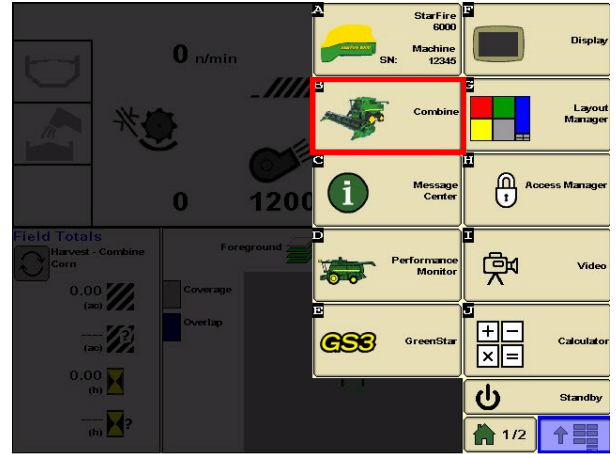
0 n/min

0

1200

Field Totals
Harvest - Combine
Corn

0.00 (ac)

---- (ac)

0.00 (h)

---- (h)

Foreground

Coverage

Overlap

A
StarFire 6000
Machine
SN: 12345

F
Display

B
Combine

G
Layout Manager

C
Message Center

H
Access Manager

D
Performance Monitor

I
Video

E
GS3
GreenStar

J
Calculator

Standby

1/2